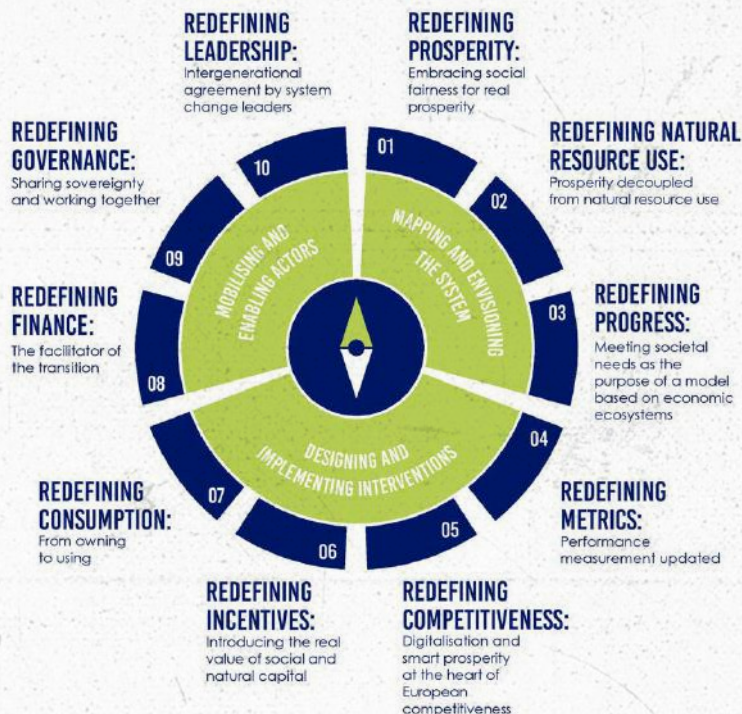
REDEFINING LEADERSHIP:
Intergenerational agreement by system change leaders

REDEFINING PROSPERITY:
Embracing social fairness for real prosperity

REDEFINING GOVERNANCE:
Sharing sovereignty and working together

REDEFINING NATURAL RESOURCE USE:
Prosperity decoupled from natural resource use

REDEFINING FINANCE:
The facilitator of the transition

REDEFINING PROGRESS:
Meeting societal needs as the purpose of a model based on economic ecosystems

10
01
02
09
03
08
04
07
05
06

MOBILISING AND ENABLING ACTORS

MAPPING AND ENVISIONING THE SYSTEM

DESIGNING AND IMPLEMENTING INTERVENTIONS

REDEFINING CONSUMPTION:
From owning to using

REDEFINING METRICS:
Performance measurement updated

REDEFINING INCENTIVES:
Introducing the real value of social and natural capital

REDEFINING COMPETITIVENESS:
Digitalisation and smart prosperity at the heart of European competitiveness